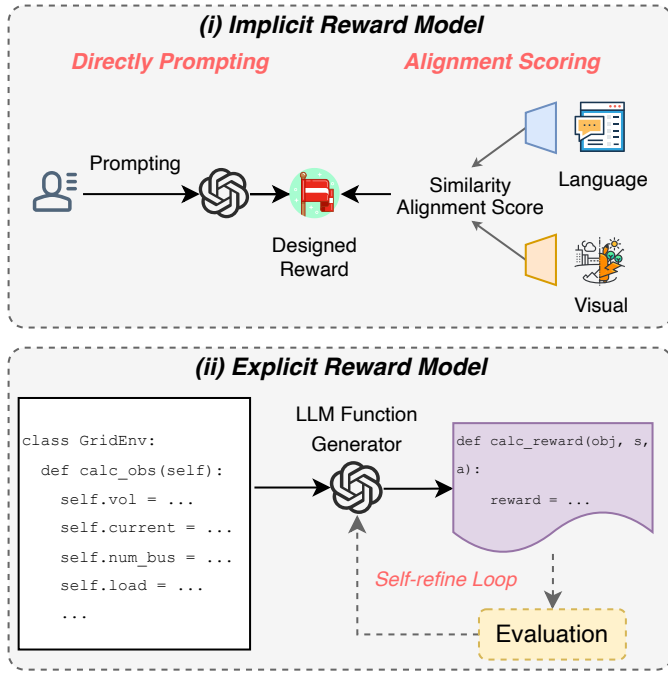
(i) Implicit Reward Model

Directly Prompting

Alignment Scoring

Prompting

Designed Reward

Similarity Alignment Score

Language

Visual

(ii) Explicit Reward Model

class GridEnv:
  def calc_obs(self):
    self.vol = ...
    self.current = ...
    self.num_bus = ...
    self.load = ...
    ...

LLM Function Generator

def calc_reward(obj, s, a):
    reward = ...

Self-refine Loop

Evaluation